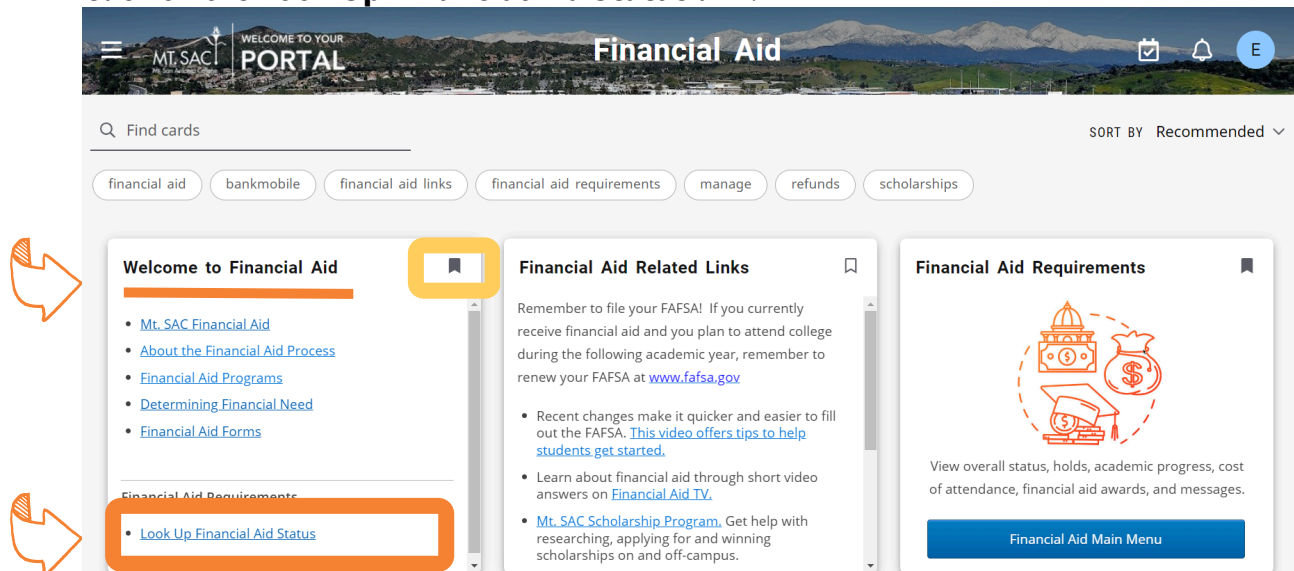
MT. SAC Mt. San Antonio College | WELCOME TO YOUR PORTAL

Financial Aid

E

Find cards

SORT BY Recommended

financial aid
bankmobile
financial aid links
financial aid requirements
manage
refunds
scholarships

Welcome to Financial Aid

- Mt. SAC Financial Aid
- About the Financial Aid Process
- Financial Aid Programs
- Determining Financial Need
- Financial Aid Forms

Financial Aid Requirements

- Look Up Financial Aid Status

Financial Aid Related Links

Remember to file your FAFSA! If you currently receive financial aid and you plan to attend college during the following academic year, remember to renew your FAFSA at www.fafsa.gov

- Recent changes make it quicker and easier to fill out the FAFSA. This video offers tips to help students get started.
- Learn about financial aid through short video answers on Financial Aid TV.
- Mt. SAC Scholarship Program. Get help with researching, applying for and winning scholarships on and off-campus.

Financial Aid Requirements

View overall status, holds, academic progress, cost of attendance, financial aid awards, and messages.

Financial Aid Main Menu